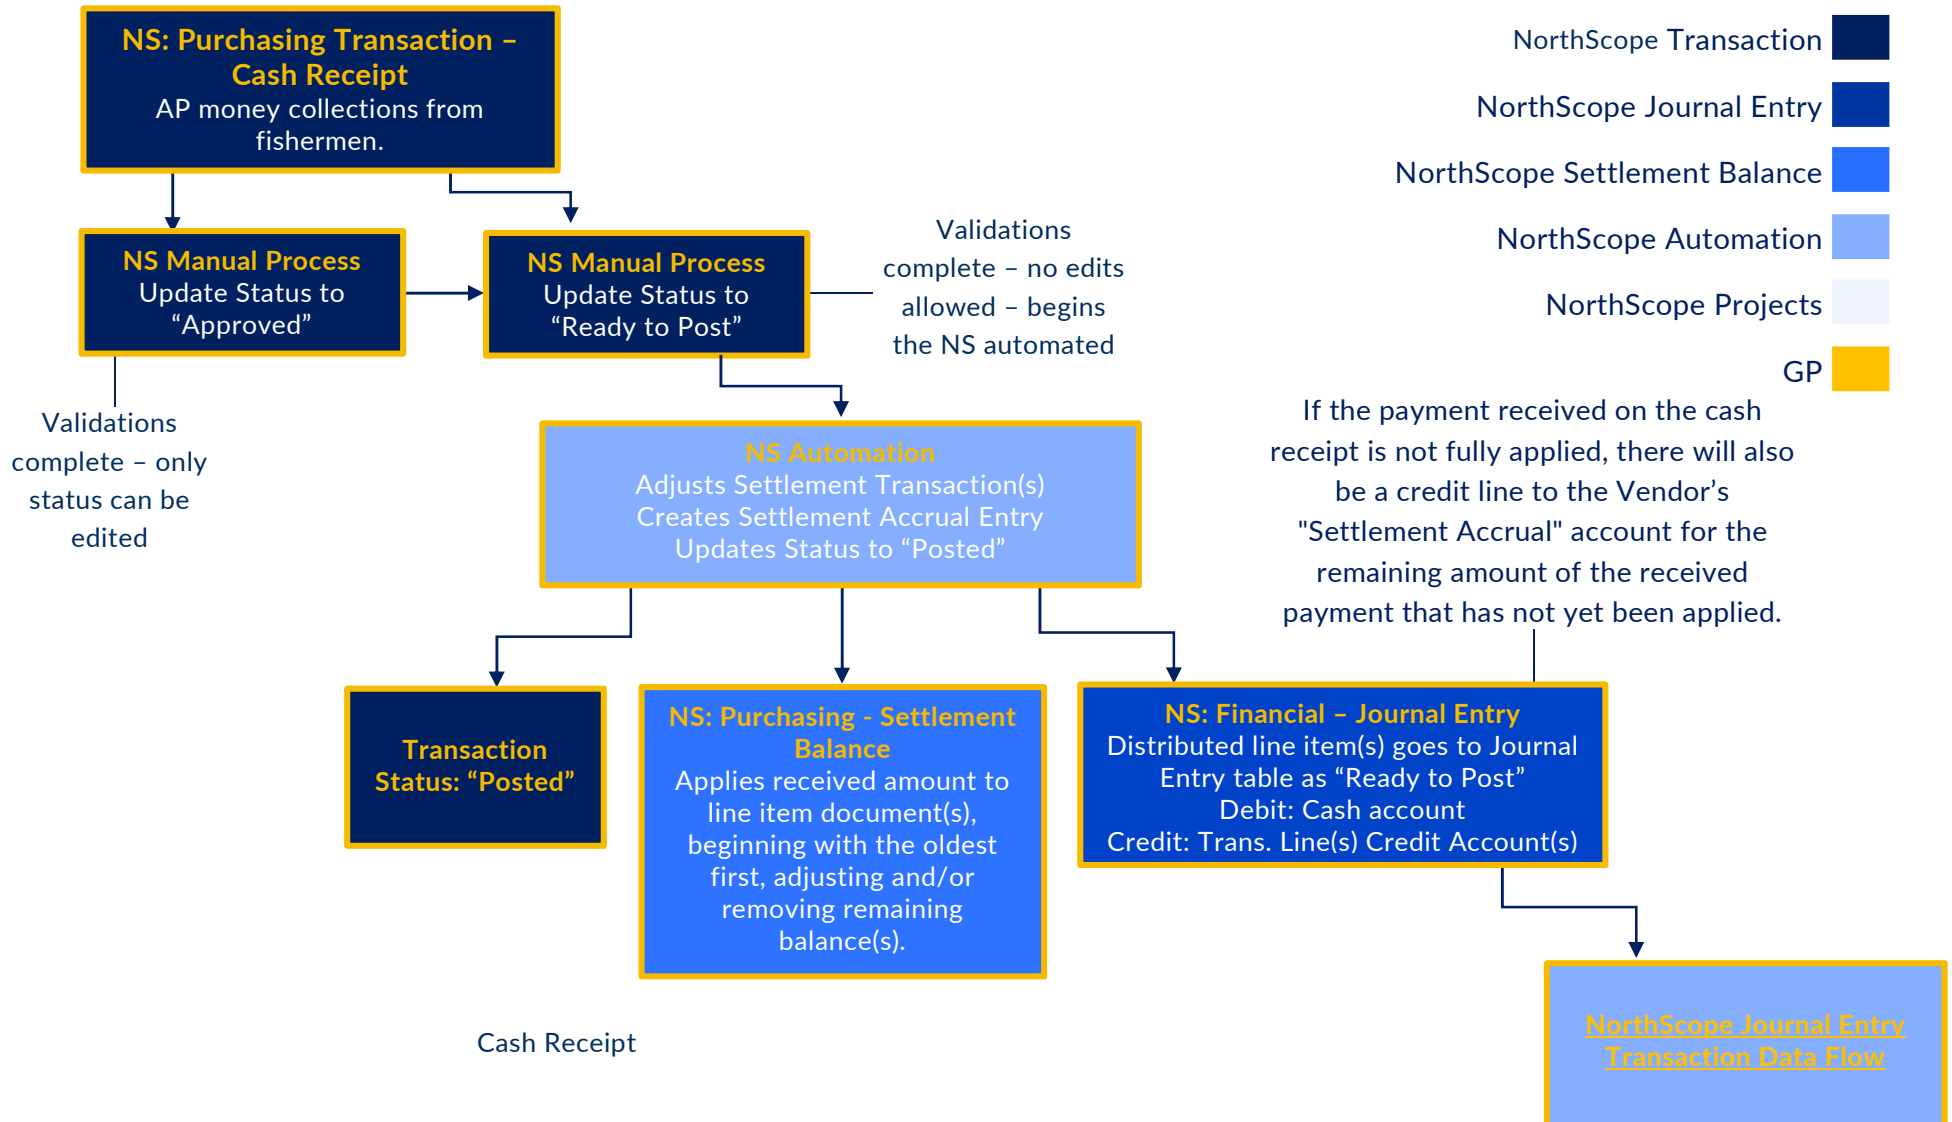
NS: Purchasing Transaction – Cash Receipt
AP money collections from fishermen.

NS Manual Process
Update Status to "Approved"

NS Manual Process
Update Status to "Ready to Post"

Validations complete – no edits allowed – begins the NS automated

Validations complete – only status can be edited

NS Automation
Adjusts Settlement Transaction(s)
Creates Settlement Accrual Entry
Updates Status to "Posted"

NorthScope Transaction
NorthScope Journal Entry
NorthScope Settlement Balance
NorthScope Automation
NorthScope Projects
GP

If the payment received on the cash receipt is not fully applied, there will also be a credit line to the Vendor's "Settlement Accrual" account for the remaining amount of the received payment that has not yet been applied.

Transaction Status: "Posted"

NS: Purchasing - Settlement Balance
Applies received amount to line item document(s), beginning with the oldest first, adjusting and/or removing remaining balance(s).

NS: Financial – Journal Entry
Distributed line item(s) goes to Journal Entry table as "Ready to Post"
Debit: Cash account
Credit: Trans. Line(s) Credit Account(s)

Cash Receipt

NorthScope Journal Entry Transaction Data Flow